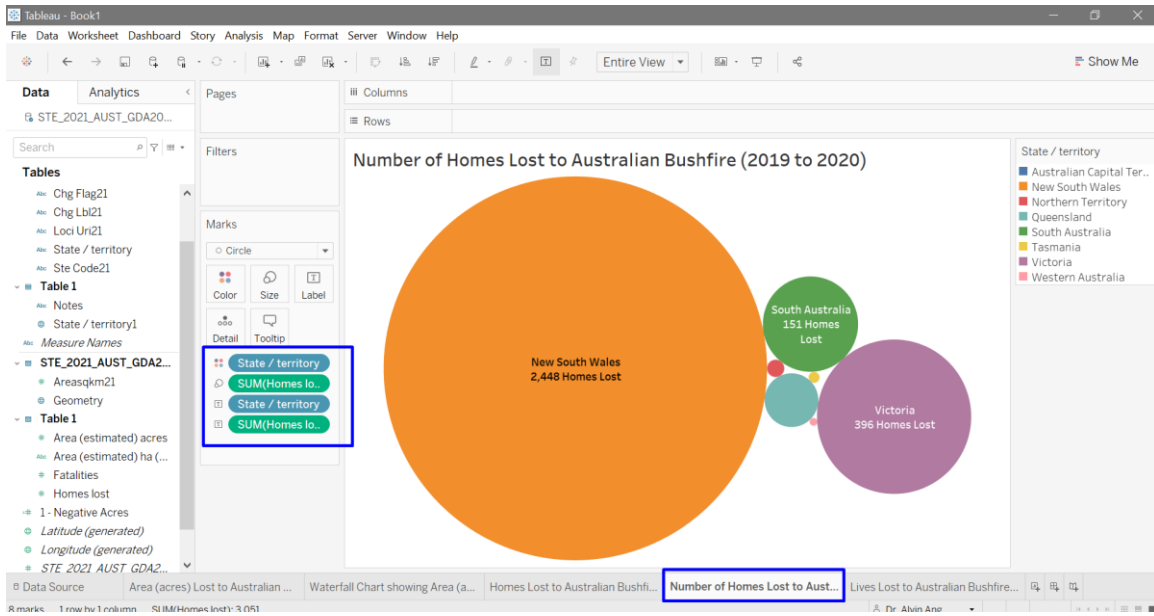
Tableau - Book1

File Data Worksheet Dashboard Story Analysis Map Format Server Window Help

Entire View

Show Me

Data Analytics

STE_2021_AUST_GDA20...

Search

Tables

Chg Flag21
Chg Lbl21
Loci Uri21
State / territory
Ste Code21
Table 1
Notes
State / territory1
Measure Names
STE_2021_AUST_GDA2...
Areasqkm21
Geometry
Table 1
Area (estimated) acres
Area (estimated) ha (...
Fatalities
Homes lost
1 - Negative Acres
Latitude (generated)
Longitude (generated)
STE_2021_AUST_GDA2...

Pages

Columns

Rows

Filters

Marks

Circle

Color Size Label

Detail Tooltip

State / territory
SUM(Homes lo..
State / territory
SUM(Homes lo..

Number of Homes Lost to Australian Bushfire (2019 to 2020)

New South Wales
2,448 Homes Lost

South Australia
151 Homes
Lost

Victoria
396 Homes Lost

State / territory
Australian Capital Ter...
New South Wales
Northern Territory
Queensland
South Australia
Tasmania
Victoria
Western Australia

Data Source | Area (acres) Lost to Australian ... | Waterfall Chart showing Area (a... | Homes Lost to Australian Bushfi... | Number of Homes Lost to Aust... | Lives Lost to Australian Bushfire...

8 marks 1 row by 1 column SUM(Homes lost): 3,051 Dr. Alvin Ang